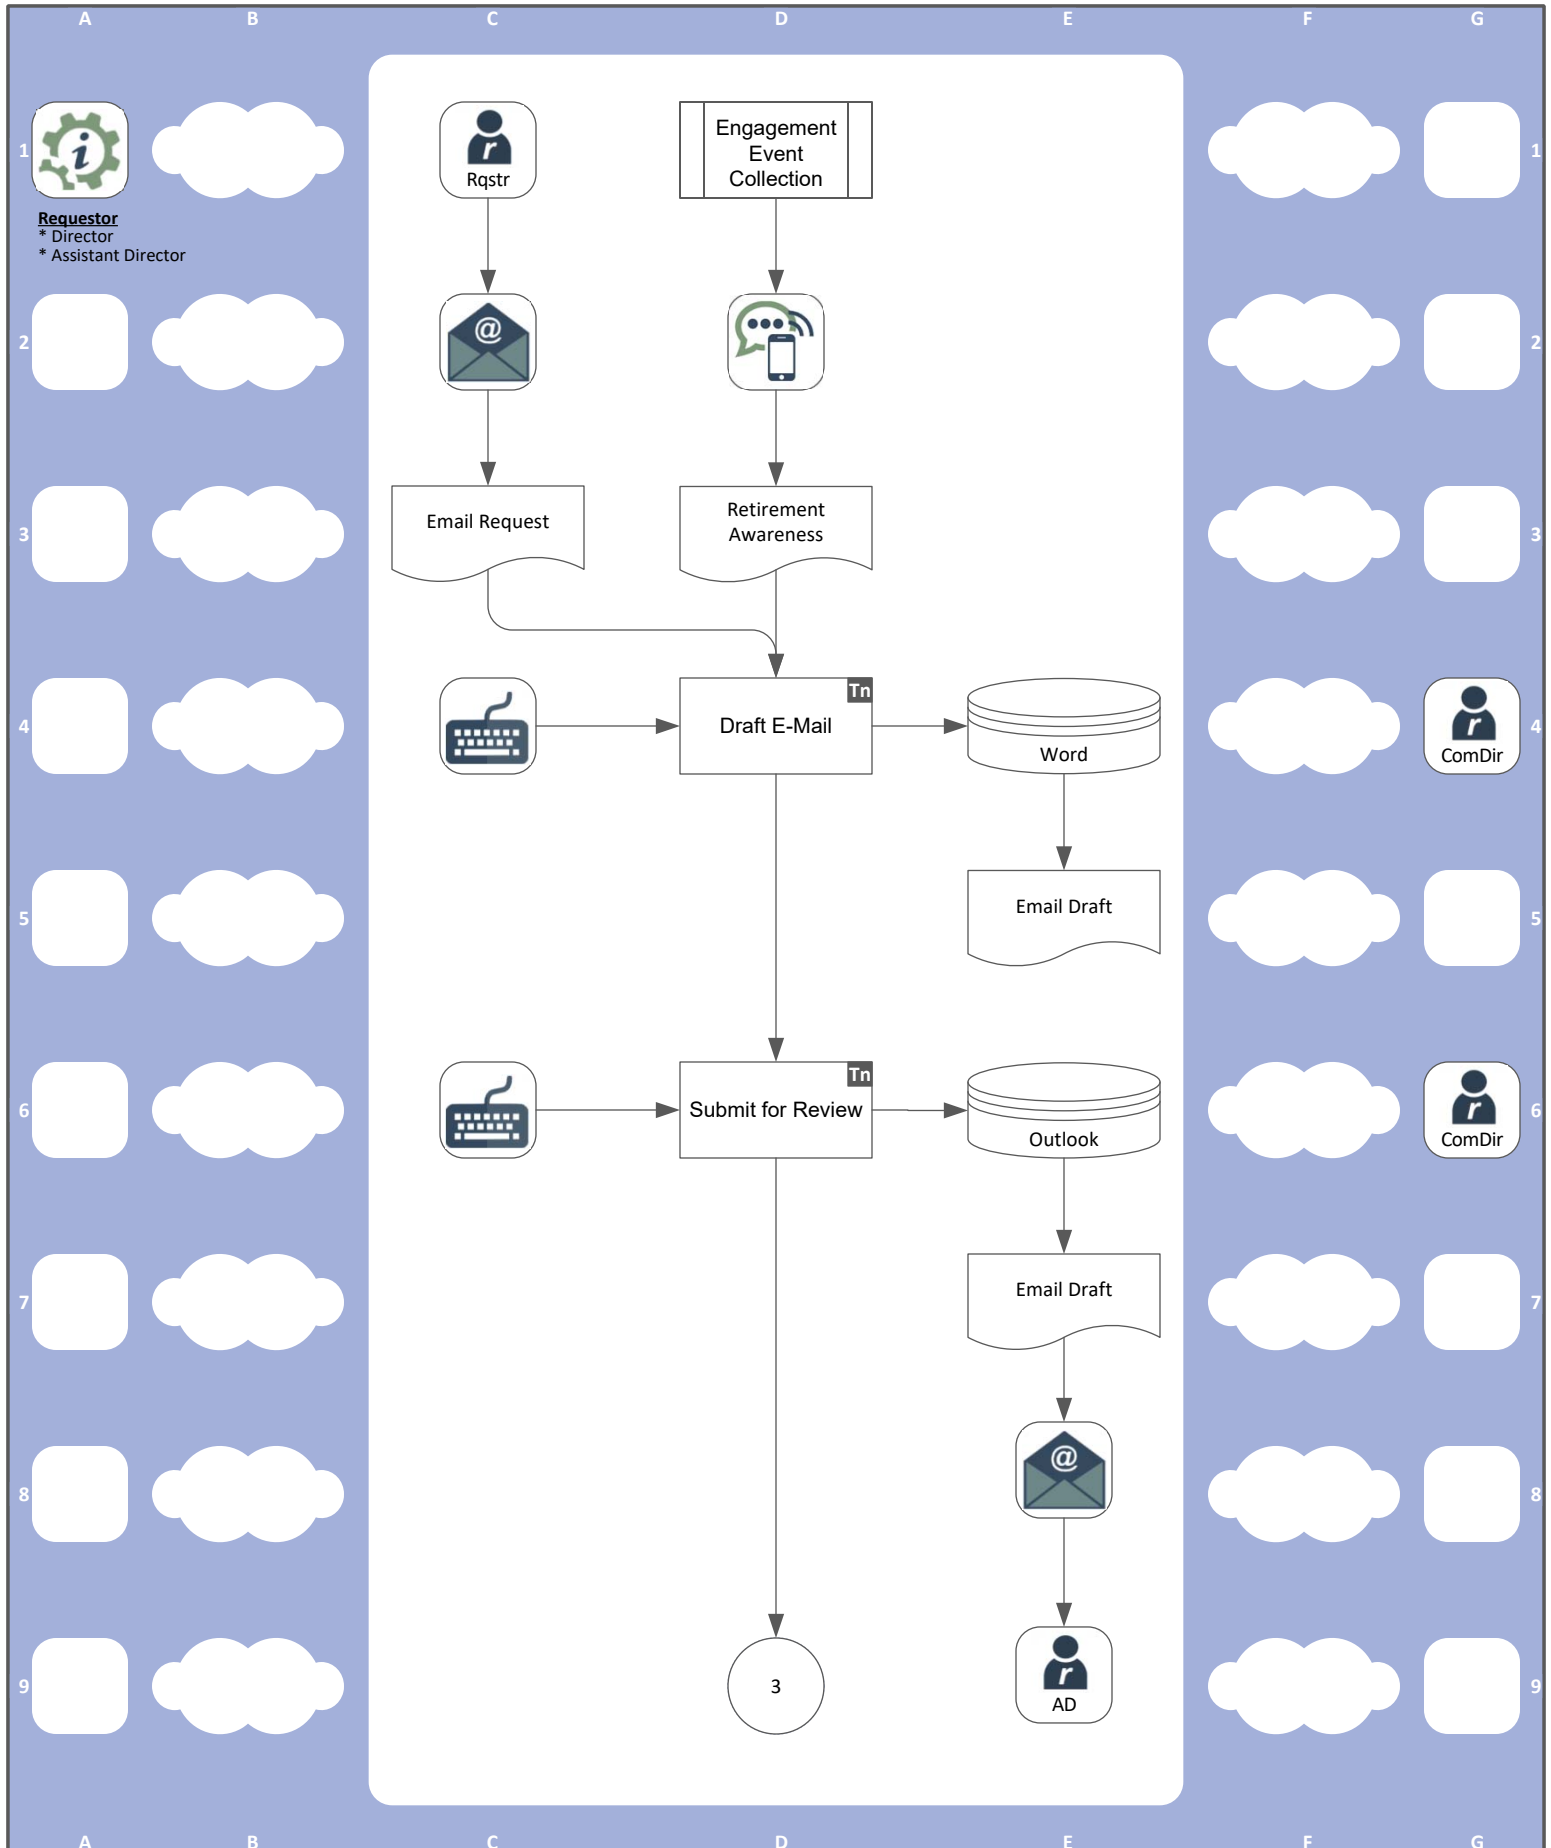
A B C D E F G

1 2 3 4 5 6 7 8 9

Requestor
* Director
* Assistant Director

Rqstr

Engagement Event Collection

Email Request

Retirement Awareness

Tn
Draft E-Mail

Word

ComDir

Email Draft

Tn
Submit for Review

Outlook

ComDir

Email Draft

3

AD

1 2 3 4 5 6 7 8 9

A B C D E F G